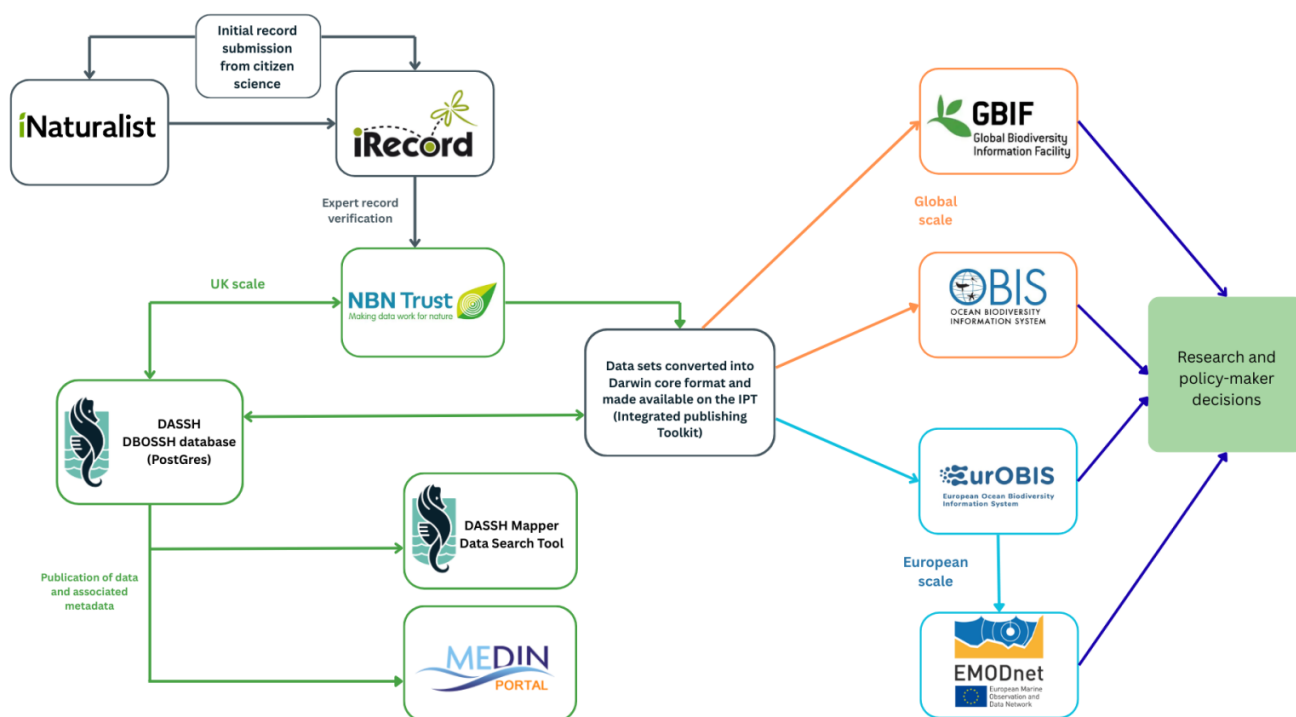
Initial record submission from citizen science

iNaturalist

iRecord

Expert record verification

UK scale

NBN Trust
Making data work for nature

DASSH DBOSSH database (PostGres)

Data sets converted into Darwin core format and made available on the IPT (Integrated publishing Toolkit)

DASSH Mapper Data Search Tool

Publication of data and associated metadata

MEDIN PORTAL

GBIF
Global Biodiversity Information Facility

Global scale

OBIS
OCEAN BIODIVERSITY INFORMATION SYSTEM

EurOBIS
European Ocean Biodiversity Information System

European scale

EMODnet
European Marine Observation and Data Network

Research and policy-maker decisions